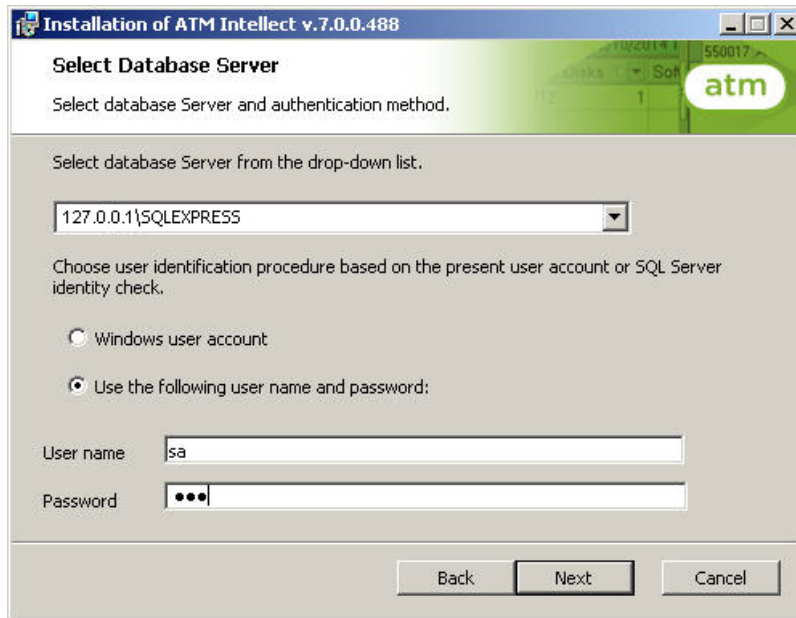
Installation of ATM Intellect v.7.0.0.488

Select Database Server

Select database Server and authentication method.

atm

Select database Server from the drop-down list.

127.0.0.1\SQLEXPRESS

Choose user identification procedure based on the present user account or SQL Server identity check.

Windows user account

Use the following user name and password:

User name sa

Password •••

Back Next Cancel